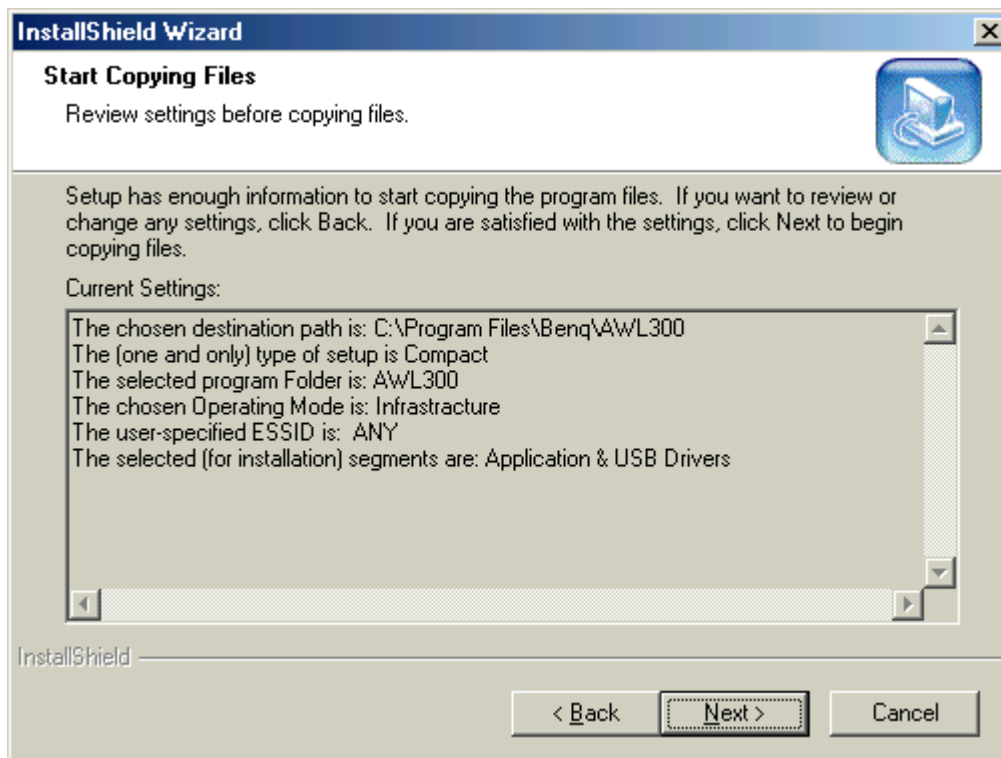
InstallShield Wizard

Start Copying Files

Review settings before copying files.

Setup has enough information to start copying the program files. If you want to review or change any settings, click Back. If you are satisfied with the settings, click Next to begin copying files.

Current Settings:

The chosen destination path is: C:\Program Files\Benq\AWL300
The (one and only) type of setup is Compact
The selected program Folder is: AWL300
The chosen Operating Mode is: Infrastructure
The user-specified ESSID is: ANY
The selected (for installation) segments are: Application & USB Drivers

InstallShield

< Back

Next >

Cancel